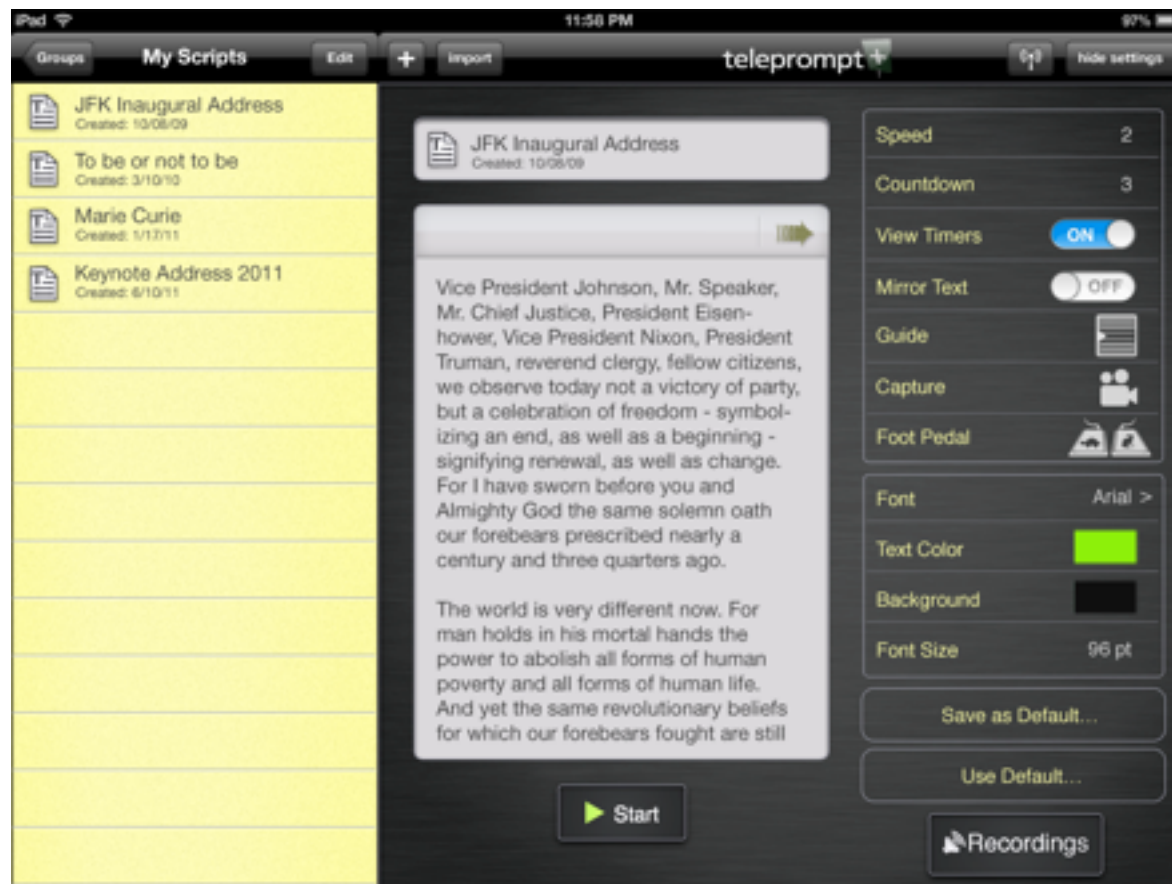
iPad
11:58 PM
97%

Groups
My Scripts
Edit
+
import
teleprompt+
hide settings

JFK Inaugural Address
Created: 10/08/09
To be or not to be
Created: 3/10/10
Marie Curie
Created: 1/17/11
Keynote Address 2011
Created: 6/10/11

JFK Inaugural Address
Created: 10/08/09

Vice President Johnson, Mr. Speaker, Mr. Chief Justice, President Eisenhower, Vice President Nixon, President Truman, reverend clergy, fellow citizens, we observe today not a victory of party, but a celebration of freedom - symbolizing an end, as well as a beginning - signifying renewal, as well as change. For I have sworn before you and Almighty God the same solemn oath our forebears prescribed nearly a century and three quarters ago.

The world is very different now. For man holds in his mortal hands the power to abolish all forms of human poverty and all forms of human life. And yet the same revolutionary beliefs for which our forebears fought are still

Start

Speed 2
Countdown 3
View Timers ON
Mirror Text OFF
Guide
Capture
Foot Pedal

Font Arial >
Text Color
Background
Font Size 96 pt

Save as Default...
Use Default...
Recordings